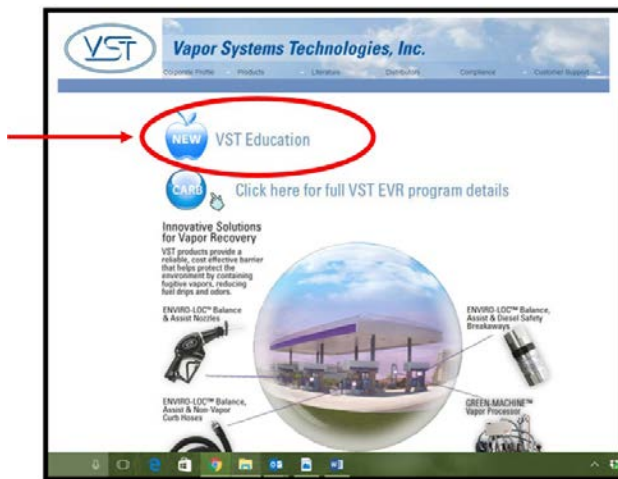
VST

Vapor Systems Technologies, Inc.

Corporate Profile Products Literature Distributors Compliance Customer Support

NEW VST Education

CARB Click here for full VST EVR program details

Innovative Solutions for Vapor Recovery

VST products provide a reliable, cost effective barrier that helps protect the environment by containing fugitive vapors, reducing fuel drips and odors.

ENVIRO-LOC™ Balance & Assist Nozzles

ENVIRO-LOC™ Balance, Assist & Non-Vapor Curb Hoses

ENVIRO-LOC™ Balance, Assist & Diesel Safety Breakaways

GREEN MACHINE™ Vapor Processor